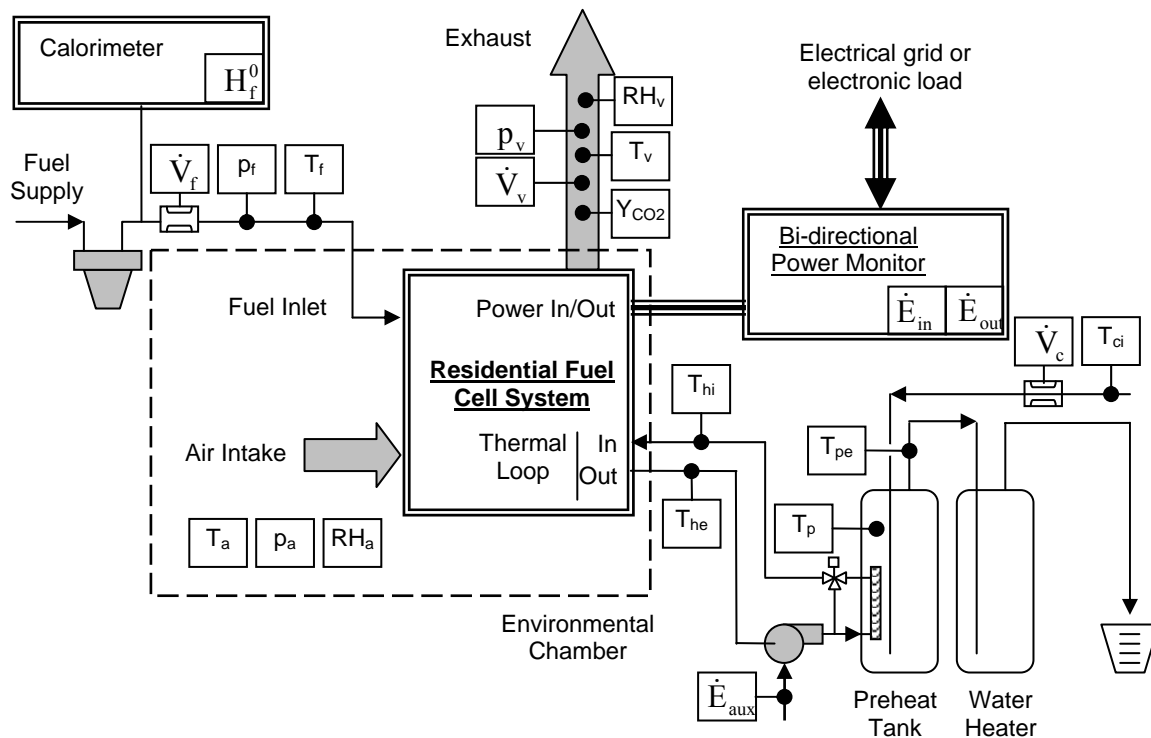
Calorimeter

$H_f^0$

Exhaust

Electrical grid or electronic load

$RH_v$

$p_v$

$T_v$

$\dot{V}_v$

$Y_{CO2}$

Fuel Supply

$\dot{V}_f$

$p_f$

$T_f$

Bi-directional Power Monitor

$\dot{E}_{in}$

$\dot{E}_{out}$

Fuel Inlet

Power In/Out

Residential Fuel Cell System

$\dot{V}_c$

$T_{ci}$

$T_{hi}$

Thermal Loop

In

Out

$T_{pe}$

Air Intake

$T_{he}$

$T_p$

$T_a$

$p_a$

$RH_a$

Environmental Chamber

$\dot{E}_{aux}$

Preheat Tank

Water Heater